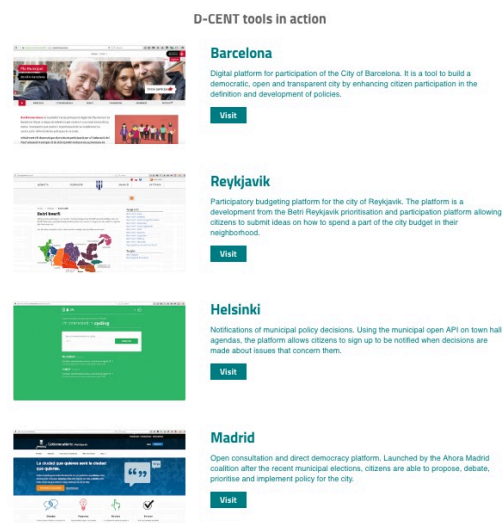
D-CENT tools in action

Barcelona

Digital platform for participation of the City of Barcelona. It is a tool to build a democratic, open and transparent city by enhancing citizen participation in the definition and development of policies.

Visit

Reykjavik

Participatory budgeting platform for the city of Reykjavik. The platform is a development from the Betri Reykjavik prioritisation and participation platform allowing citizens to submit ideas on how to spend a part of the city budget in their neighborhood.

Visit

Helsinki

Notifications of municipal policy decisions. Using the municipal open API on town hall agendas, the platform allows citizens to sign up to be notified when decisions are made about issues that concern them.

Visit

Madrid

Open consultation and direct democracy platform. Launched by the Ahora Madrid coalition after the recent municipal elections, citizens are able to propose, debate, prioritise and implement policy for the city.

Visit